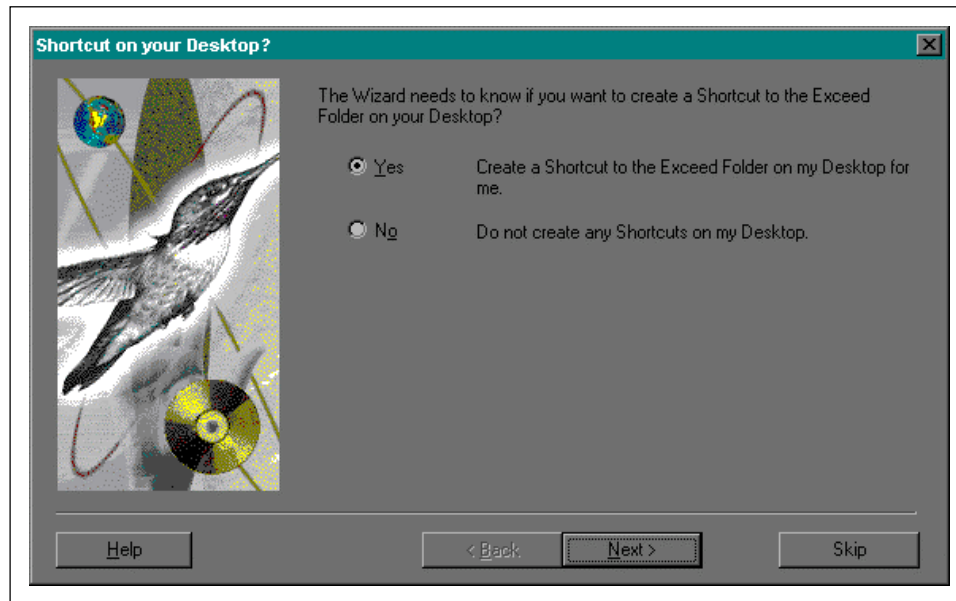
Shortcut on your Desktop?

The Wizard needs to know if you want to create a Shortcut to the Exceed Folder on your Desktop?

Yes Create a Shortcut to the Exceed Folder on my Desktop for me.

No Do not create any Shortcuts on my Desktop.

Help
< Back
Next >
Skip